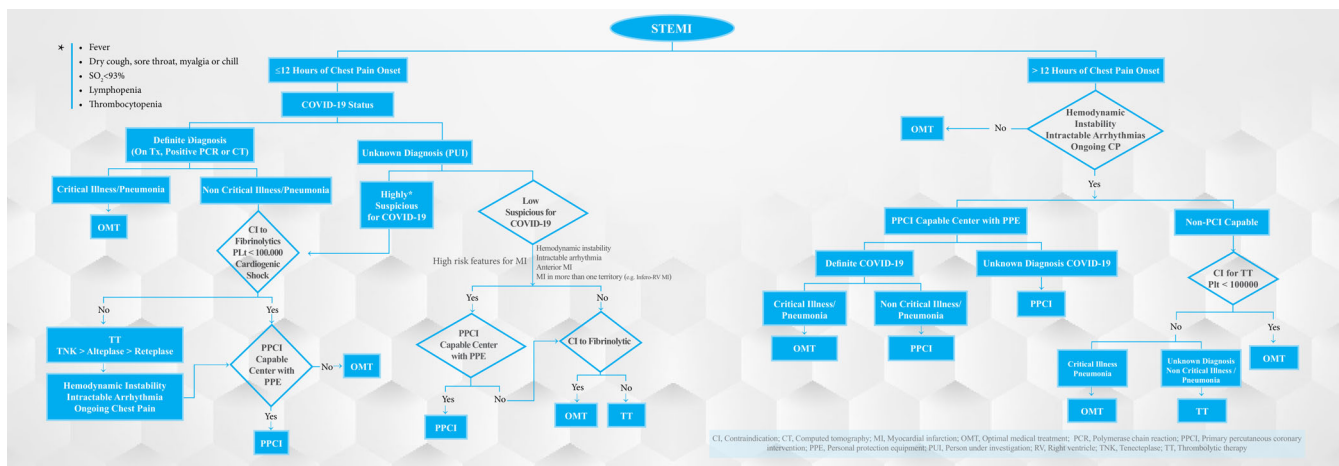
STEMI

* • Fever
• Dry cough, sore throat, myalgia or chill
• $SO_2$<93%
• Lymphopenia
• Thrombocytopenia

≤12 Hours of Chest Pain Onset

COVID-19 Status

Definite Diagnosis (On Tx, Positive PCR or CT)

Unknown Diagnosis (PUI)

Critical Illness/Pneumonia

Non Critical Illness/Pneumonia

OMT

CI to Fibrinolytics PLt < 100.000 Cardiogenic Shock

Highly* Suspicious for COVID-19

Low Suspicious for COVID-19

High risk features for MI

Hemodynamic instability
Intractable arrhythmia
Anterior MI
MI in more than one territory (e.g. Infero-RV MI)

No

Yes

TT
TNK > Alteplase > Reteplase

Hemodynamic Instability
Intractable Arrhythmia
Ongoing Chest Pain

PPCI Capable Center with PPE

No

OMT

Yes

PPCI

Yes

No

PPCI Capable Center with PPE

CI to Fibrinolytic

Yes

No

Yes

No

PPCI

OMT

TT

> 12 Hours of Chest Pain Onset

Hemodynamic Instability Intractable Arrhythmias Ongoing CP

No

OMT

Yes

PPCI Capable Center with PPE

Non-PCI Capable

Definite COVID-19

Unknown Diagnosis COVID-19

PPCI

Critical Illness/ Pneumonia

Non Critical Illness/ Pneumonia

OMT

PPCI

CI for TT Plt < 100000

No

Yes

OMT

Critical Illness Pneumonia

Unknown Diagnosis Non Critical Illness / Pneumonia

OMT

TT

CI, Contraindication; CT, Computed tomography; MI, Myocardial infarction; OMT, Optimal medical treatment; PCR, Polymerase chain reaction; PPCI, Primary percutaneous coronary intervention; PPE, Personal protection equipment; PUI, Person under investigation; RV, Right ventricle; TNK, Tenecteplase; TT, Thrombolytic therapy